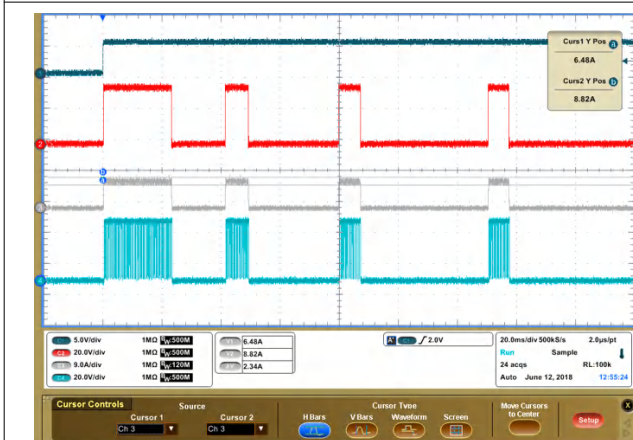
Curs1 Y Pos a
6.48A
Curs2 Y Pos b
8.82A

1
2
3
4
a
b

C1 5.0V/div 1MΩ $B_W$:500M
C2 20.0V/div 1MΩ $B_W$:500M
C3 9.0A/div 1MΩ $B_W$:120M
C4 20.0V/div 1MΩ $B_W$:500M

6.48A
8.82A
2.34A

A C1 ∕ 2.0V

20.0ms/div 500kS/s 2.0µs/pt
Run Sample
24 acqs RL:100k
Auto June 12, 2018 12:55:24

Cursor Controls
Source
Cursor 1
Ch 3
Cursor 2
Ch 3
Cursor Type
H Bars
V Bars
Waveform
Screen
Move Cursors to Center
Setup
X